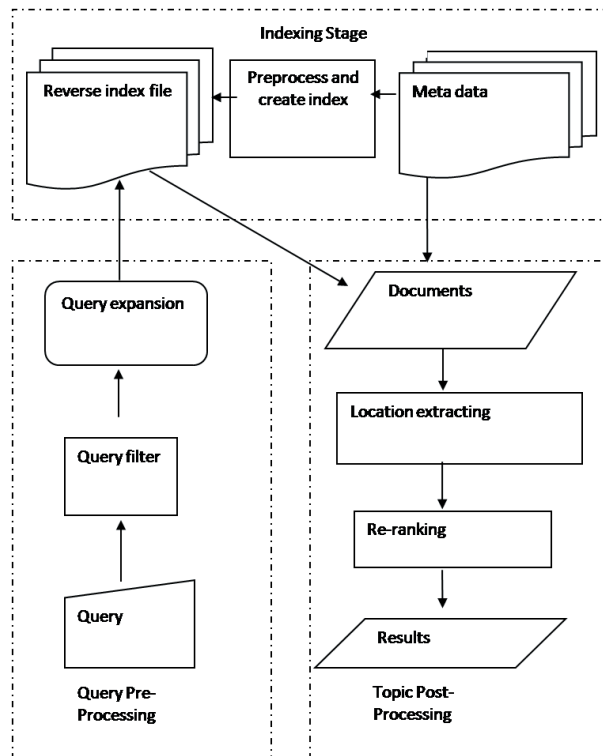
Indexing Stage

Reverse index file

Preprocess and create index

Meta data

Query expansion

Documents

Location extracting

Query filter

Re-ranking

Query

Results

Query Pre-Processing

Topic Post-Processing